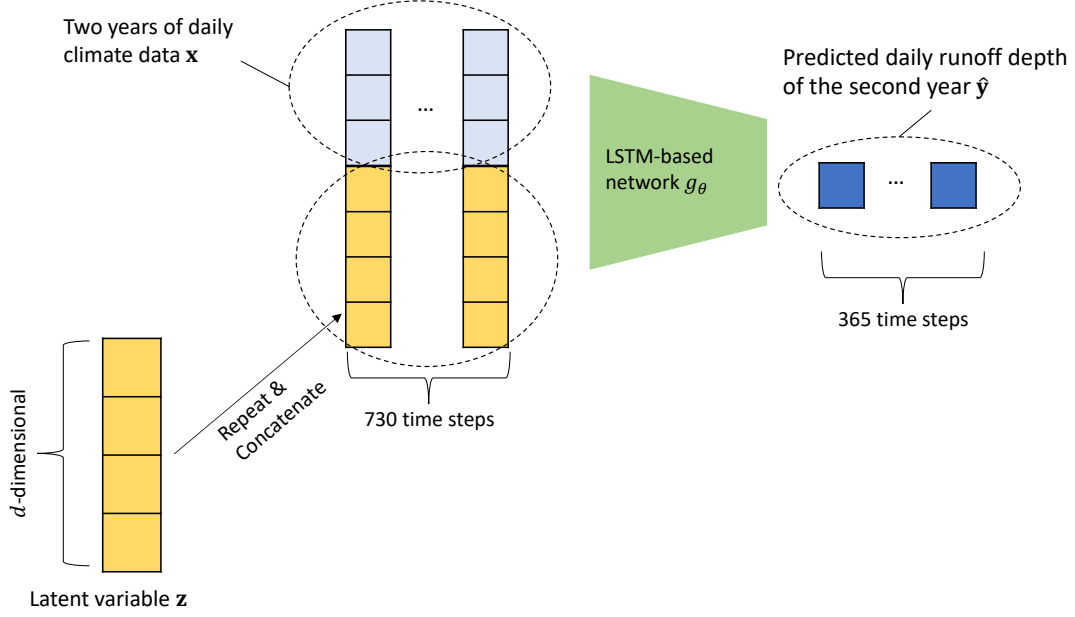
Two years of daily climate data $\mathbf{x}$

...

LSTM-based network $g_\theta$

Predicted daily runoff depth of the second year $\hat{\mathbf{y}}$

...

365 time steps

730 time steps

Repeat & Concatenate

$d$-dimensional

Latent variable $\mathbf{z}$